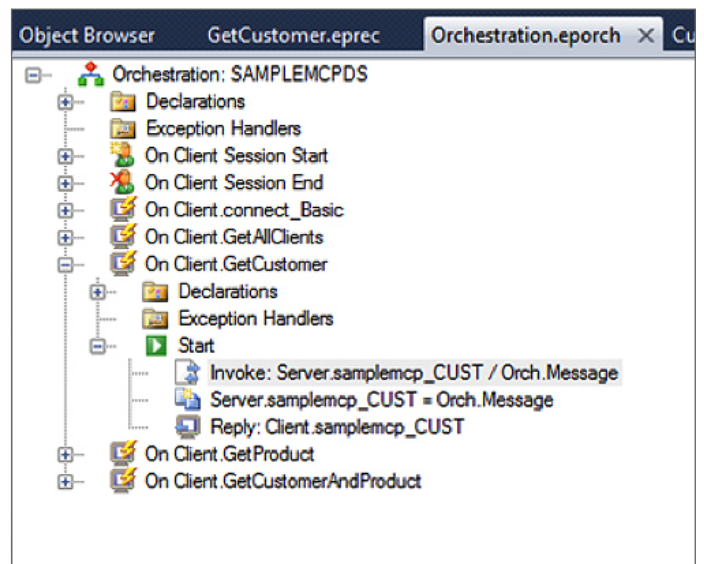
Object Browser
GetCustomer.eprec
Orchestration.eporch ×
Cu

Orchestration: SAMPLEMCPDS
Declarations
Exception Handlers
On Client Session Start
On Client Session End
On Client.connect_Basic
On Client.GetAllClients
On Client.GetCustomer
Declarations
Exception Handlers
Start
Invoke: Server.samplemcp_CUST / Orch.Message
Server.samplemcp_CUST = Orch.Message
Reply: Client.samplemcp_CUST
On Client.GetProduct
On Client.GetCustomerAndProduct